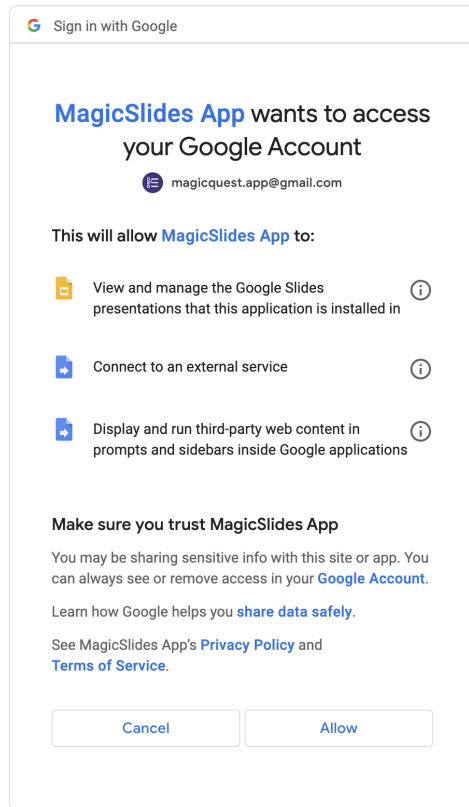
Sign in with Google

MagicSlides App wants to access your Google Account

magicquest.app@gmail.com

This will allow MagicSlides App to:

View and manage the Google Slides presentations that this application is installed in

Connect to an external service

Display and run third-party web content in prompts and sidebars inside Google applications

Make sure you trust MagicSlides App

You may be sharing sensitive info with this site or app. You can always see or remove access in your Google Account.

Learn how Google helps you share data safely.

See MagicSlides App's Privacy Policy and Terms of Service.

Cancel

Allow